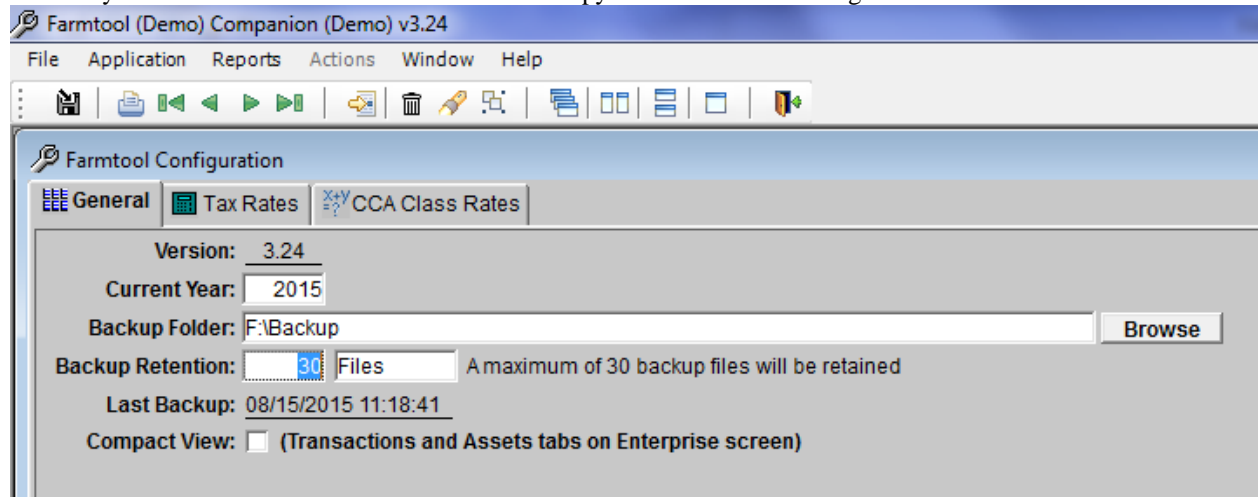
Farmtool (Demo) Companion (Demo) v3.24

File Application Reports Actions Window Help

Farmtool Configuration

General Tax Rates CCA Class Rates

Version: 3.24

Current Year: 2015

Backup Folder: F:\Backup Browse

Backup Retention: 30 Files A maximum of 30 backup files will be retained

Last Backup: 08/15/2015 11:18:41

Compact View: (Transactions and Assets tabs on Enterprise screen)